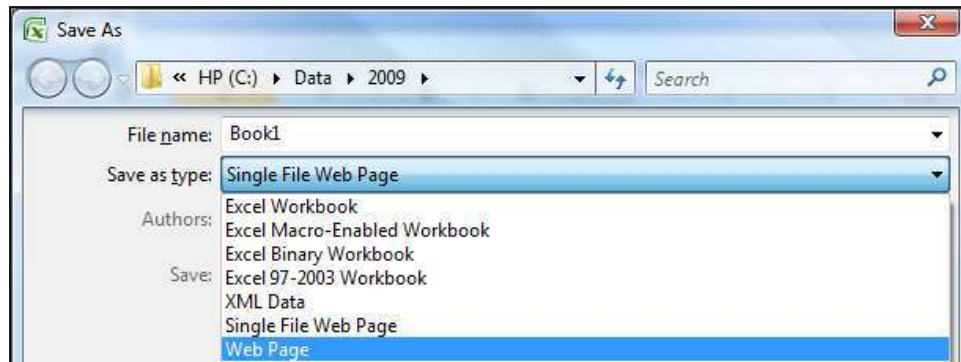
Save As

« HP (C:) ▸ Data ▸ 2009 ▸

Search

File name: Book1

Save as type: Single File Web Page

Authors:

Save:

Excel Workbook
Excel Macro-Enabled Workbook
Excel Binary Workbook
Excel 97-2003 Workbook
XML Data
Single File Web Page
Web Page